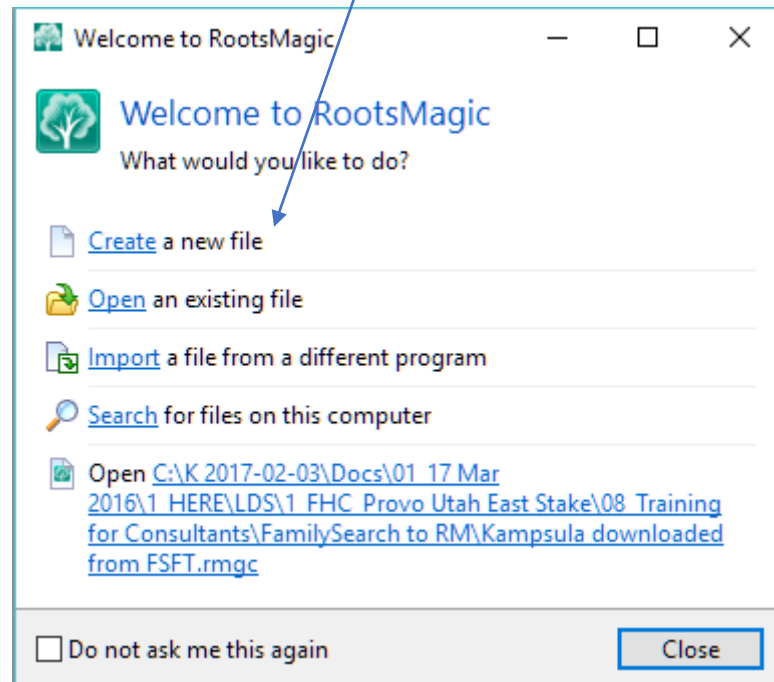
Welcome to RootsMagic

Welcome to RootsMagic
What would you like to do?

Create a new file

Open an existing file

Import a file from a different program

Search for files on this computer

Open C:\K 2017-02-03\Docs\01 17 Mar 2016\1 HERE\LDS\1 FHC Provo Utah East Stake\08 Training for Consultants\FamilySearch to RM\Kampsula downloaded from FSFT.rmgc

Do not ask me this again

Close